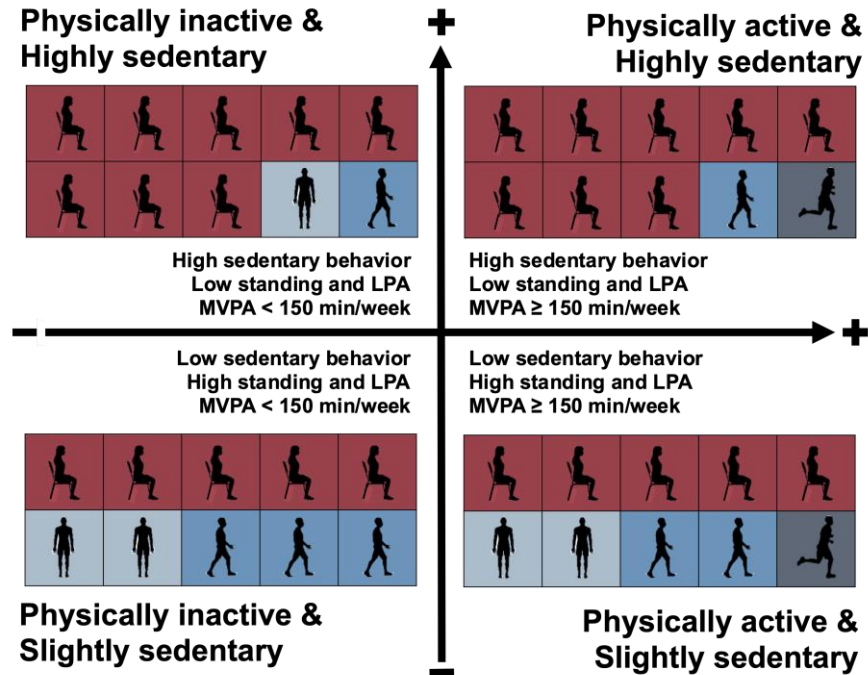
Physically inactive &
Highly sedentary

+

Physically active &
Highly sedentary

High sedentary behavior
Low standing and LPA
MVPA < 150 min/week

High sedentary behavior
Low standing and LPA
MVPA ≥ 150 min/week

-

+

Low sedentary behavior
High standing and LPA
MVPA < 150 min/week

Low sedentary behavior
High standing and LPA
MVPA ≥ 150 min/week

Physically inactive &
Slightly sedentary

Physically active &
Slightly sedentary

-